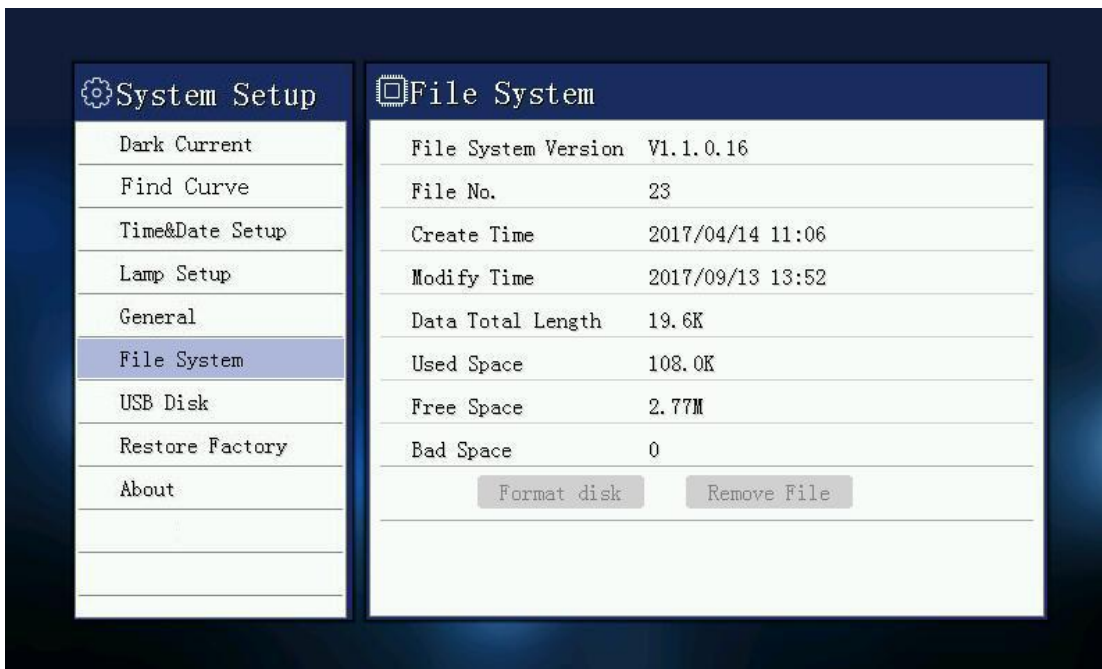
System Setup

Dark Current
Find Curve
Time&Date Setup
Lamp Setup
General
File System
USB Disk
Restore Factory
About

File System

| | |
|---|---|
| File System Version | V1.1.0.16 |
| File No. | 23 |
| Create Time | 2017/04/14 11:06 |
| Modify Time | 2017/09/13 13:52 |
| Data Total Length | 19.6K |
| Used Space | 108.0K |
| Free Space | 2.77M |
| Bad Space | 0 |

Format disk
Remove File